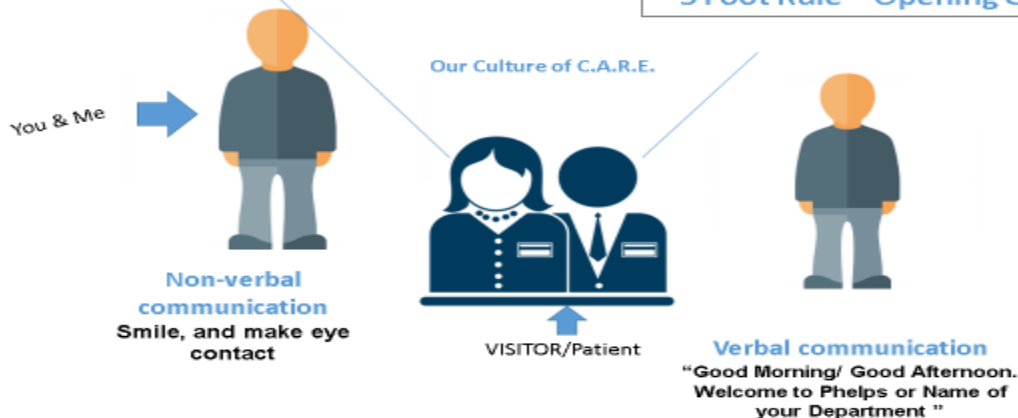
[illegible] Foot Rule – Opening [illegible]

Our Culture of C.A.R.E.

You & Me

Non-verbal communication
Smile, and make eye contact

VISITOR/Patient

Verbal communication
"Good Morning/ Good Afternoon. Welcome to Phelps or Name of your Department "